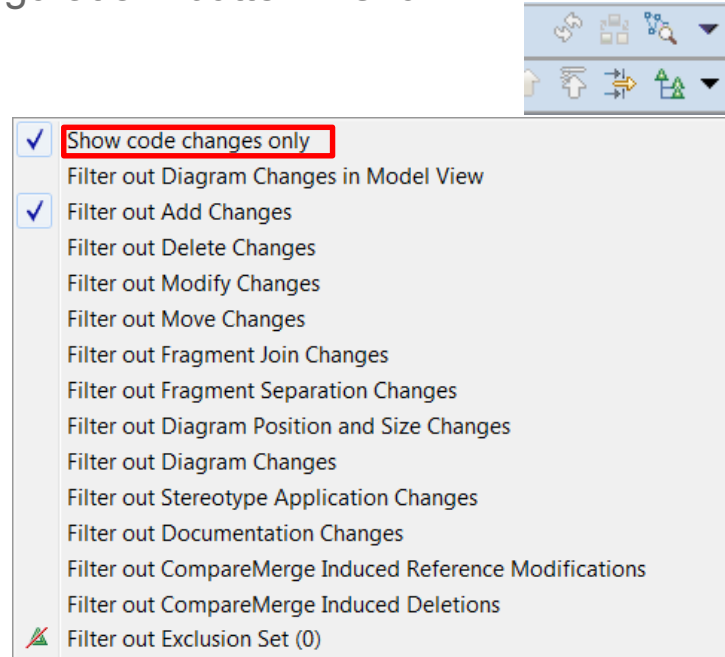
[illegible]

Show code changes only
Filter out Diagram Changes in Model View
Filter out Add Changes
Filter out Delete Changes
Filter out Modify Changes
Filter out Move Changes
Filter out Fragment Join Changes
Filter out Fragment Separation Changes
Filter out Diagram Position and Size Changes
Filter out Diagram Changes
Filter out Stereotype Application Changes
Filter out Documentation Changes
Filter out CompareMerge Induced Reference Modifications
Filter out CompareMerge Induced Deletions
Filter out Exclusion Set (0)